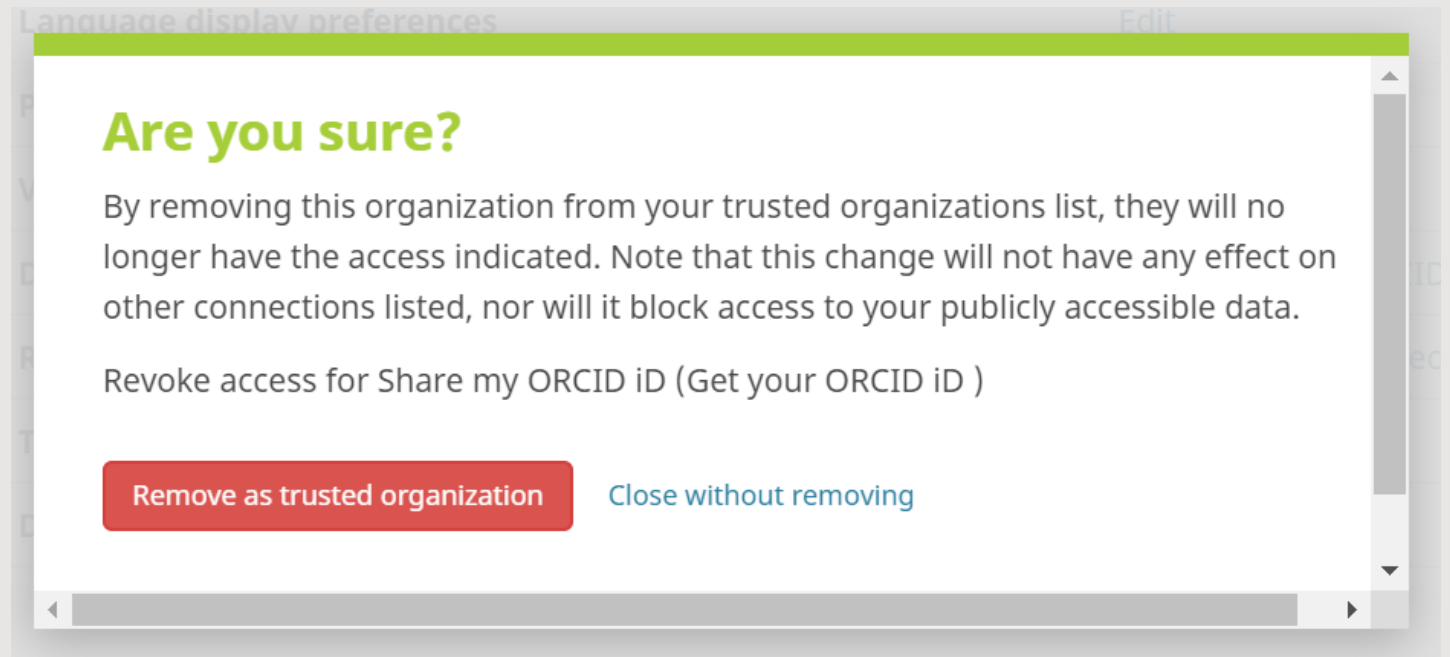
Language display preferences Edit

Are you sure?

By removing this organization from your trusted organizations list, they will no longer have the access indicated. Note that this change will not have any effect on other connections listed, nor will it block access to your publicly accessible data.

Revoke access for Share my ORCID iD (Get your ORCID iD )

Remove as trusted organization

Close without removing